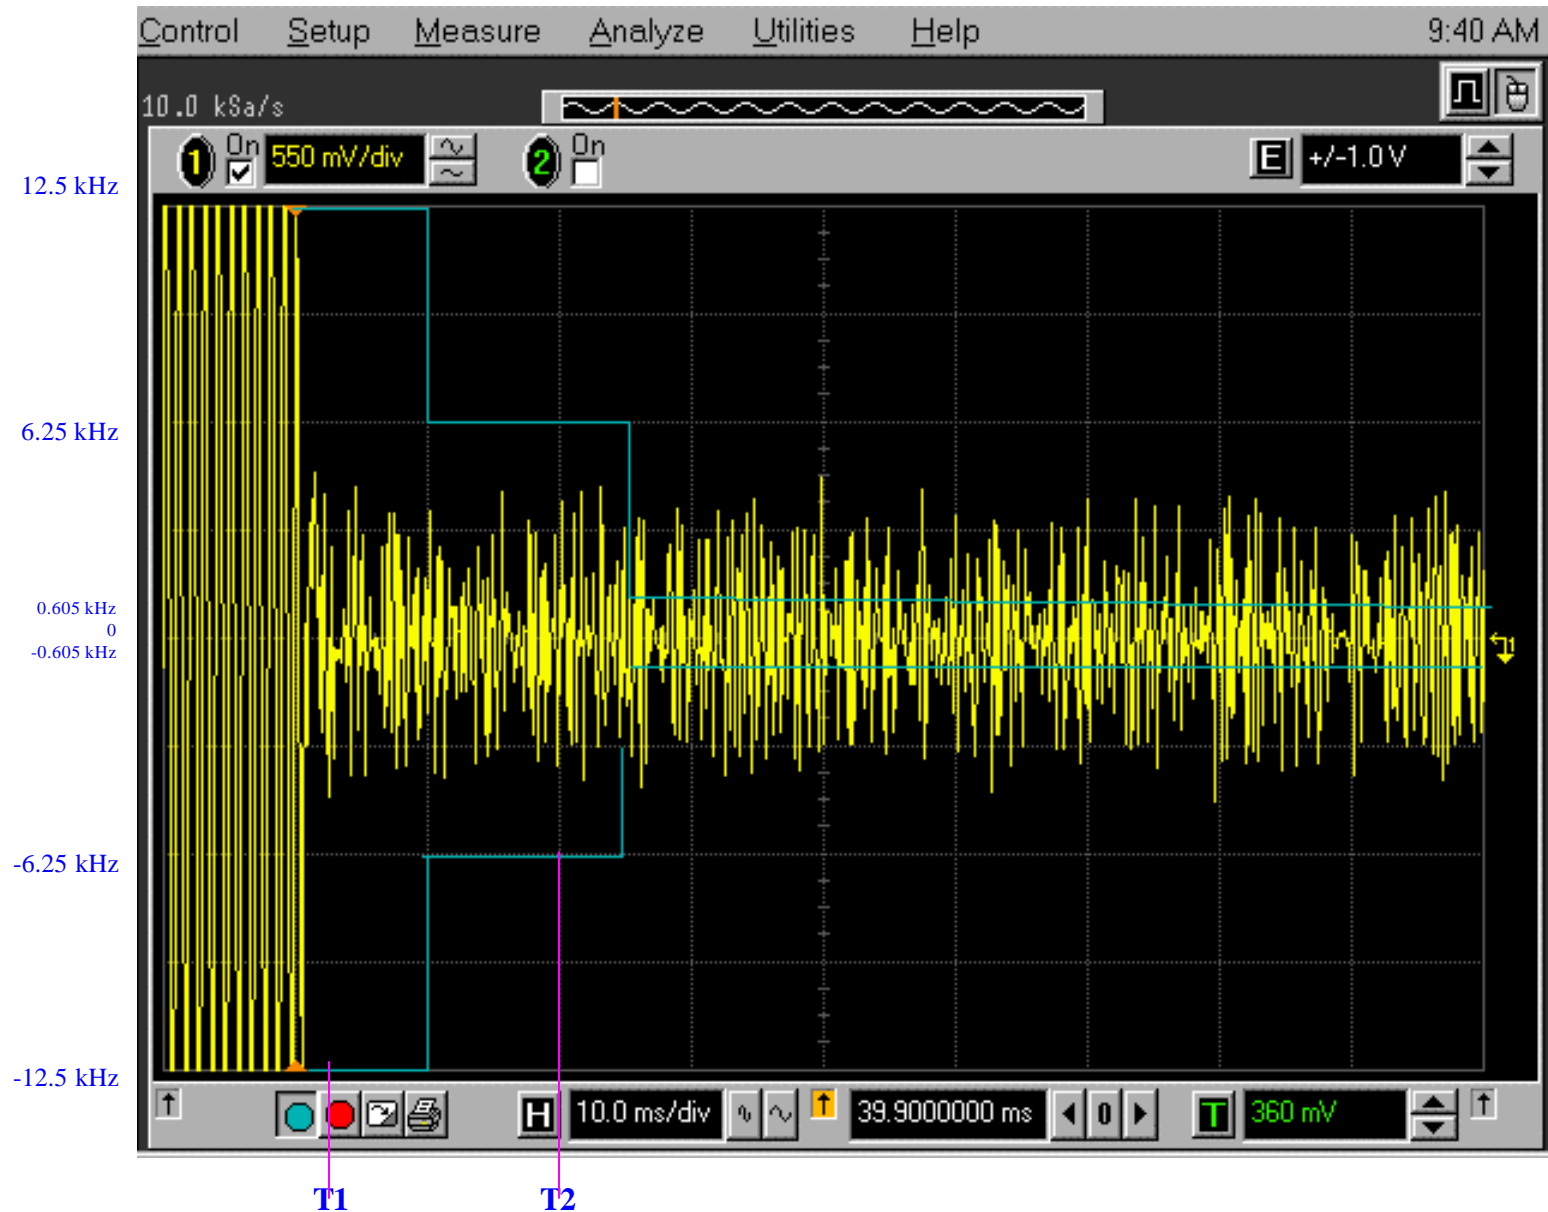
Control Setup Measure Analyze Utilities Help 9:40 AM

10.0 kSa/s

1 On 550 mV/div

2 On

E +/-1.0 V

12.5 kHz

6.25 kHz

0.605 kHz
0
-0.605 kHz

-6.25 kHz

-12.5 kHz

T1

H 10.0 ms/div 39.9000000 ms 0

T 360 mV

T1

T2